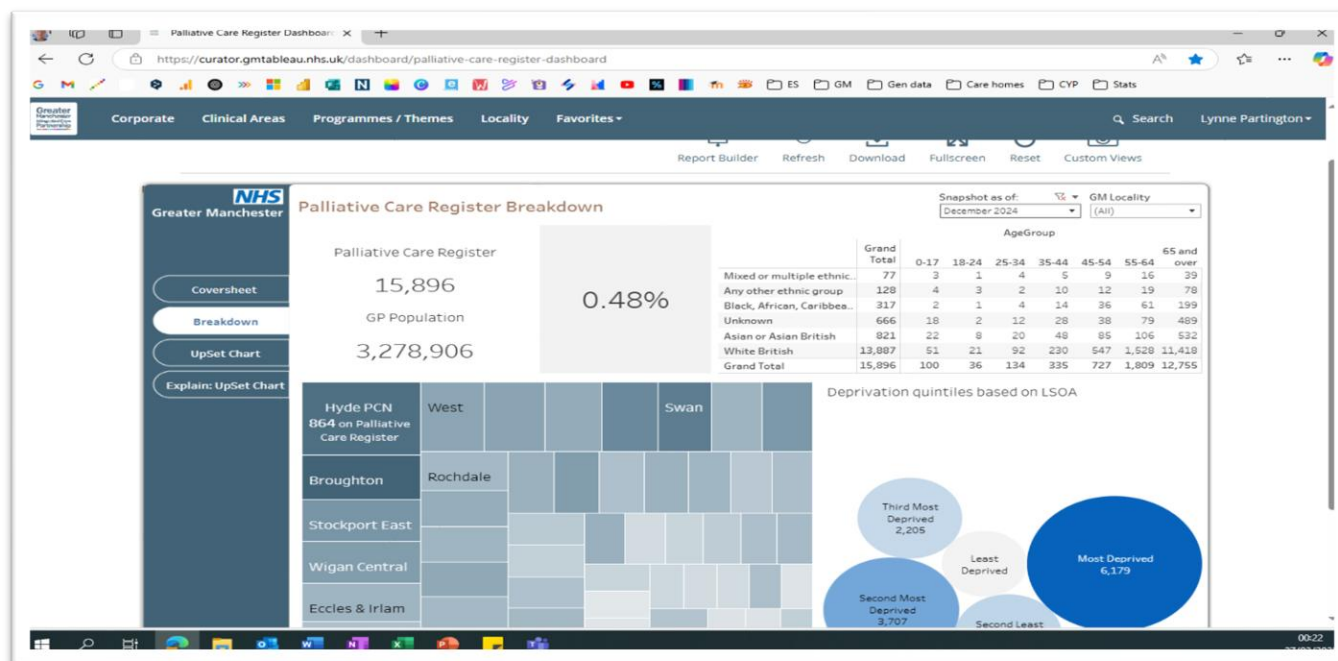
Palliative Care Register Dashboard ×

https://curator.gmtableau.nhs.uk/dashboard/palliative-care-register-dashboard

ES GM Gen data Care homes CYP Stats

Corporate Clinical Areas Programmes / Themes Locality Favorites ▾ Search Lynne Partington ▾

Report Builder Refresh Download Fullscreen Reset Custom Views

NHS Greater Manchester

Palliative Care Register Breakdown

Snapshot as of: December 2024 GM Locality (All)

Coversheet
Breakdown
UpSet Chart
Explain: UpSet Chart

Palliative Care Register
15,896
GP Population
3,278,906

0.48%

AgeGroup

| | Grand Total | 0-17 | 18-24 | 25-34 | 35-44 | 45-54 | 55-64 | 65 and over |
|---|---|---|---|---|---|---|---|---|
| Mixed or multiple ethnic.. | 77 | 3 | 1 | 4 | 5 | 9 | 16 | 39 |
| Any other ethnic group | 128 | 4 | 3 | 2 | 10 | 12 | 19 | 78 |
| Black, African, Caribbea.. | 317 | 2 | 1 | 4 | 14 | 36 | 61 | 199 |
| Unknown | 666 | 18 | 2 | 12 | 28 | 38 | 79 | 489 |
| Asian or Asian British | 821 | 22 | 8 | 20 | 48 | 85 | 106 | 532 |
| White British | 13,887 | 51 | 21 | 92 | 230 | 547 | 1,528 | 11,418 |
| Grand Total | 15,896 | 100 | 36 | 134 | 335 | 727 | 1,809 | 12,755 |

Hyde PCN
864 on Palliative Care Register
West
Swan
Broughton
Rochdale
Stockport East
Wigan Central
Eccles & Irlam

Deprivation quintiles based on LSOA

Third Most Deprived 2,205
Least Deprived
Most Deprived 6,179
Second Most Deprived 3,707
Second Least

00:22